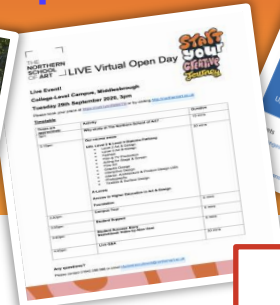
THE NORTHERN SCHOOL OF ART

LIVE Virtual Open Day

Start your creative journey

Live Event!

College-Level Campus, Middlesbrough

Tuesday 29th September 2020, 5pm

Please book your place at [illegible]

Timetable

| Time | Activity | Duration |
|---|---|---|
| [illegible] | Why study at The Northern School of Art? | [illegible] |
| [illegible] | Our course areas | |
| | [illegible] | |
| | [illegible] | |
| | Success in Higher Education in Art & Design | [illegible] |
| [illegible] | Foundation | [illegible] |
| | Campus Tour | |
| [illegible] | Student Support | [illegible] |
| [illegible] | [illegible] | |
| | Live Q&A | |

Any questions?

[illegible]